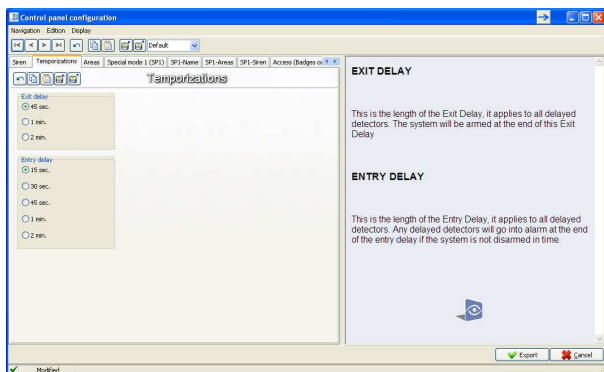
Control panel configuration

Navigation Edition Display

Default

Siren Temporizations Areas Special mode 1 (SP1) SP1-Name SP1-Areas SP1-Siren Access (Badges o

Temporizations

Exit delay
45 sec.
1 min.
2 min.

Entry delay
15 sec.
30 sec.
45 sec.
1 min.
2 min.

EXIT DELAY

This is the length of the Exit Delay, it applies to all delayed detectors. The system will be armed at the end of this Exit Delay

ENTRY DELAY

This is the length of the Entry Delay, it applies to all delayed detectors. Any delayed detectors will go into alarm at the end of the entry delay if the system is not disarmed in time.

Export Cancel

Modified